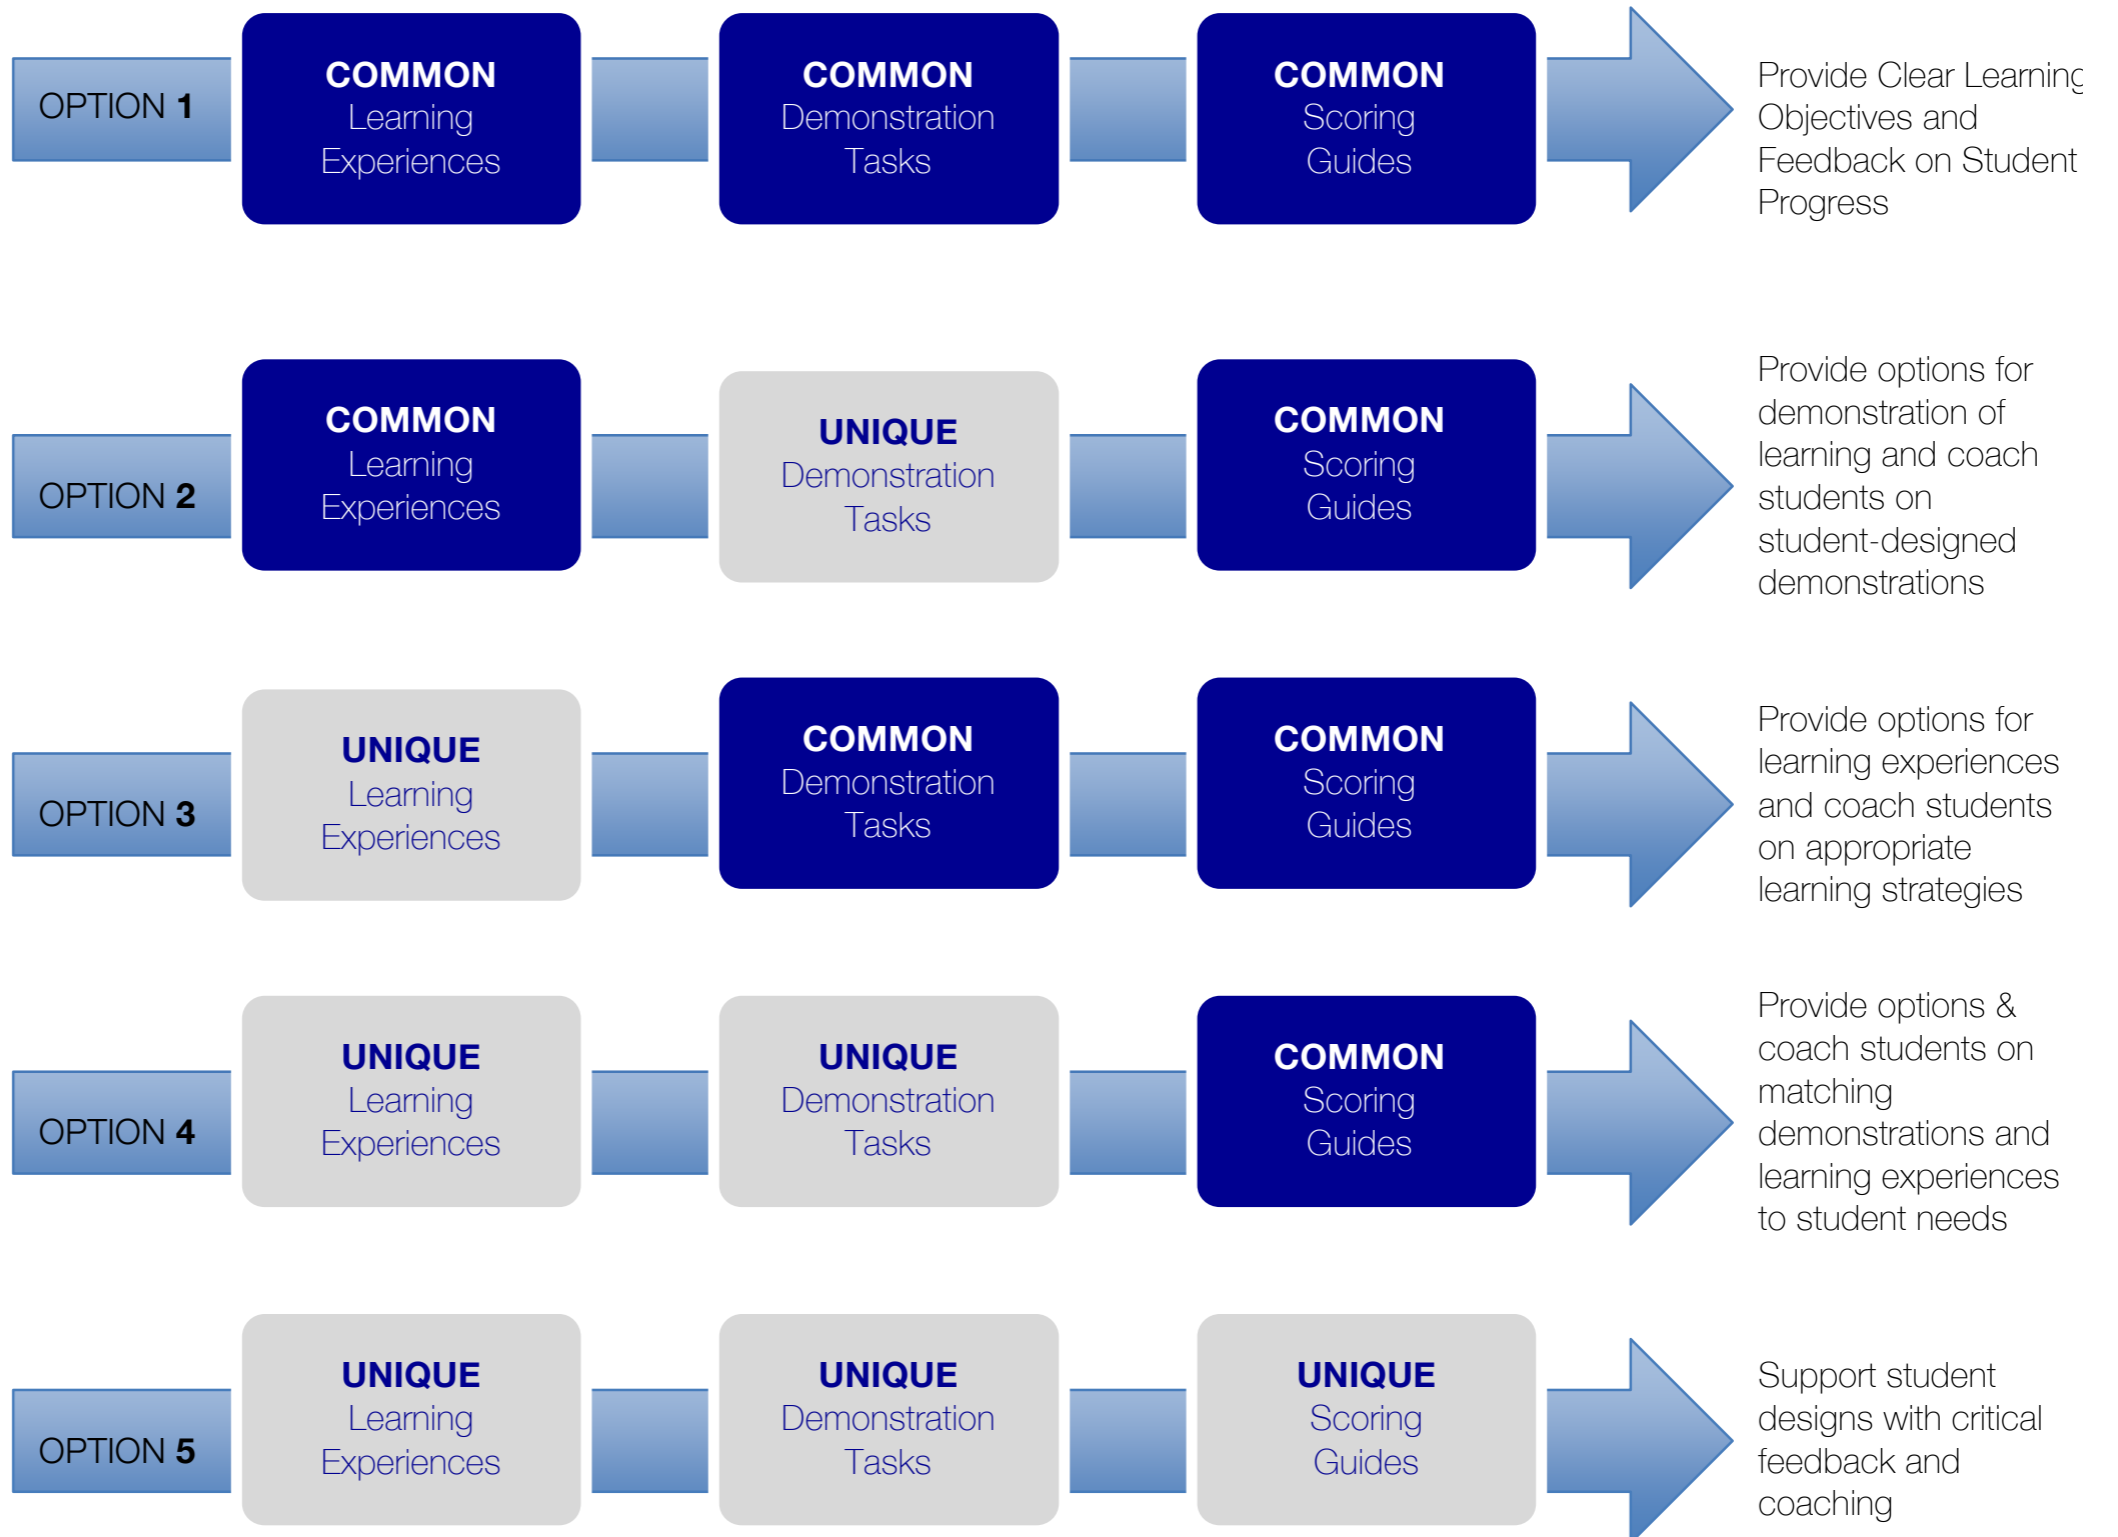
OPTION 1

COMMON
Learning
Experiences

COMMON
Demonstration
Tasks

COMMON
Scoring
Guides

Provide Clear Learning Objectives and Feedback on Student Progress

OPTION 2

COMMON
Learning
Experiences

UNIQUE
Demonstration
Tasks

COMMON
Scoring
Guides

Provide options for demonstration of learning and coach students on student-designed demonstrations

OPTION 3

UNIQUE
Learning
Experiences

COMMON
Demonstration
Tasks

COMMON
Scoring
Guides

Provide options for learning experiences and coach students on appropriate learning strategies

OPTION 4

UNIQUE
Learning
Experiences

UNIQUE
Demonstration
Tasks

COMMON
Scoring
Guides

Provide options & coach students on matching demonstrations and learning experiences to student needs

OPTION 5

UNIQUE
Learning
Experiences

UNIQUE
Demonstration
Tasks

UNIQUE
Scoring
Guides

Support student designs with critical feedback and coaching